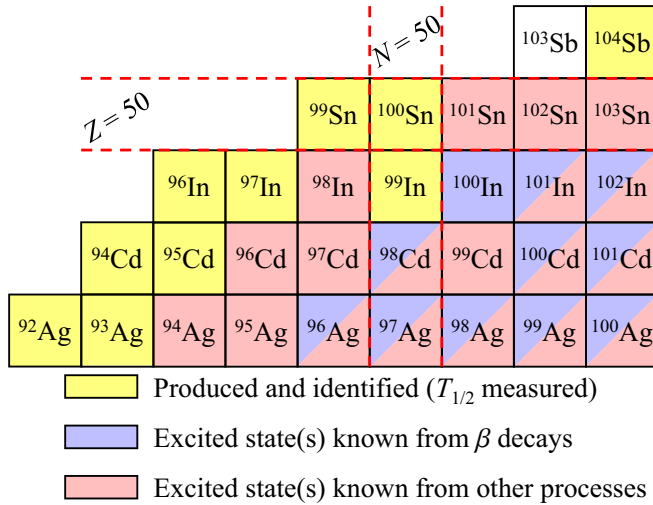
$N = 50$

$^{103}$Sb $^{104}$Sb

$Z = 50$

$^{99}$Sn $^{100}$Sn $^{101}$Sn $^{102}$Sn $^{103}$Sn

$^{96}$In $^{97}$In $^{98}$In $^{99}$In $^{100}$In $^{101}$In $^{102}$In

$^{94}$Cd $^{95}$Cd $^{96}$Cd $^{97}$Cd $^{98}$Cd $^{99}$Cd $^{100}$Cd $^{101}$Cd

$^{92}$Ag $^{93}$Ag $^{94}$Ag $^{95}$Ag $^{96}$Ag $^{97}$Ag $^{98}$Ag $^{99}$Ag $^{100}$Ag

Produced and identified ($T_{1/2}$ measured)

Excited state(s) known from $\beta$ decays

Excited state(s) known from other processes